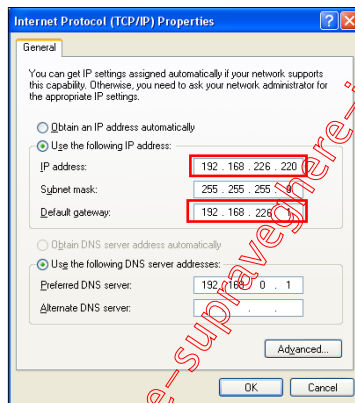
Internet Protocol (TCP/IP) Properties

General

You can get IP settings assigned automatically if your network supports this capability. Otherwise, you need to ask your network administrator for the appropriate IP settings.

Obtain an IP address automatically

Use the following IP address:

IP address: 192 . 168 . 226 . 220

Subnet mask: 255 . 255 . 255 . 0

Default gateway: 192 . 168 . 226 . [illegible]

Obtain DNS server address automatically

Use the following DNS server addresses:

Preferred DNS server: 192 . 168 . 0 . 1

Alternate DNS server: . . .

Advanced...

OK Cancel

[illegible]e-supravegere-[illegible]